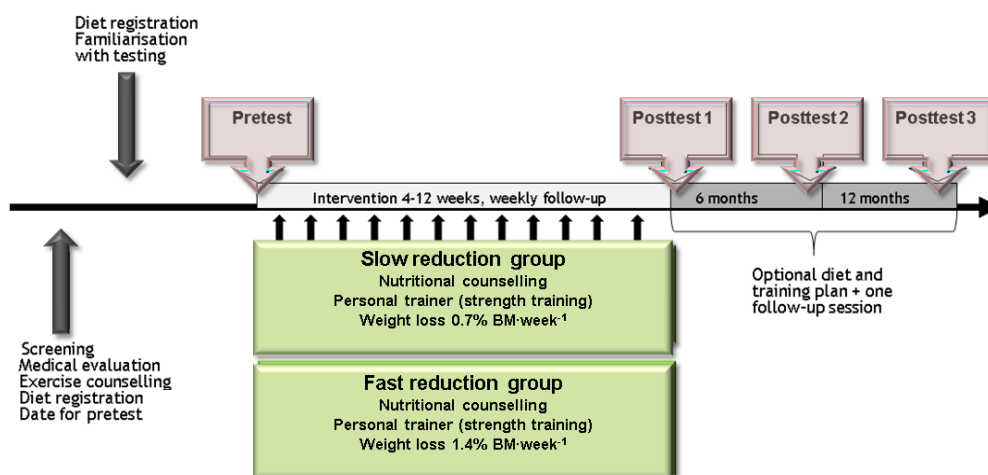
Diet registration
Familiarisation
with testing

Pretest

Posttest 1

Posttest 2

Posttest 3

Intervention 4-12 weeks, weekly follow-up

6 months

12 months

Slow reduction group
Nutritional counselling
Personal trainer (strength training)
Weight loss 0.7% BM·week$^{-1}$

Optional diet and training plan + one follow-up session

Screening
Medical evaluation
Exercise counselling
Diet registration
Date for pretest

Fast reduction group
Nutritional counselling
Personal trainer (strength training)
Weight loss 1.4% BM·week$^{-1}$